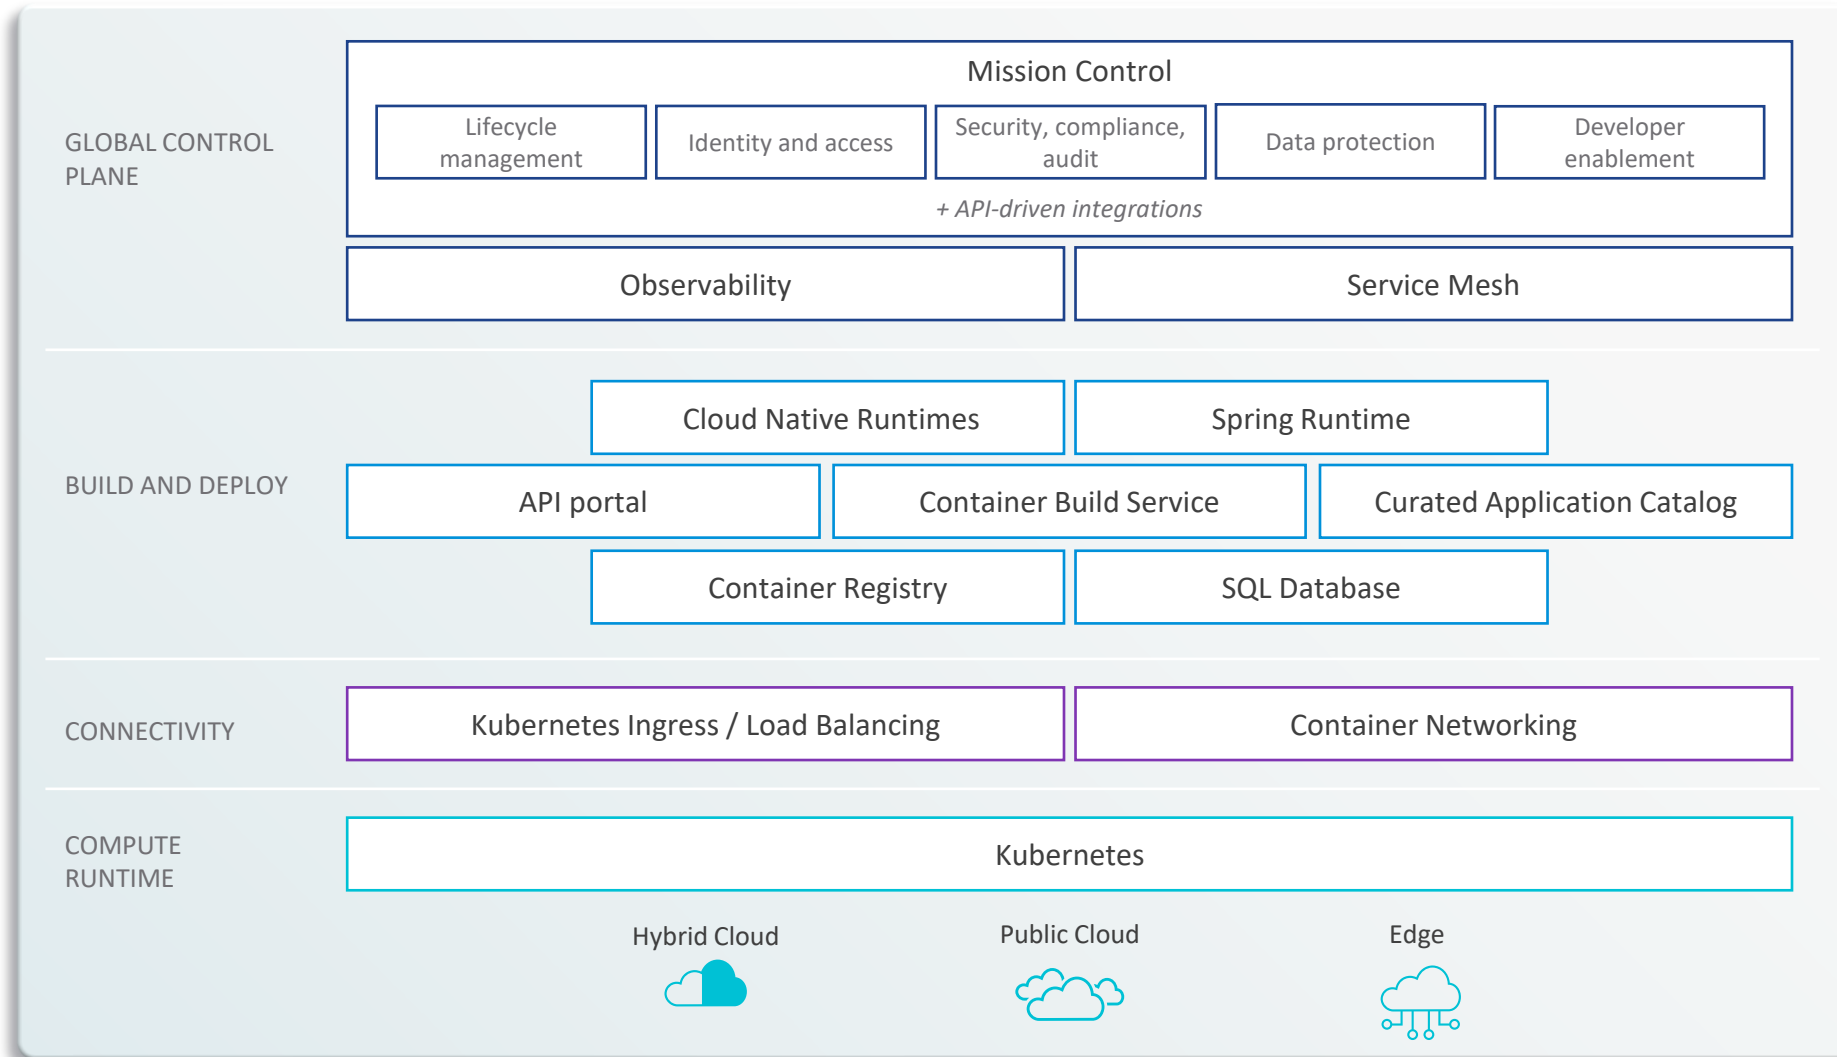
GLOBAL CONTROL PLANE

Mission Control

Lifecycle management

Identity and access

Security, compliance, audit

Data protection

Developer enablement

+ API-driven integrations

Observability

Service Mesh

BUILD AND DEPLOY

Cloud Native Runtimes

Spring Runtime

API portal

Container Build Service

Curated Application Catalog

Container Registry

SQL Database

CONNECTIVITY

Kubernetes Ingress / Load Balancing

Container Networking

COMPUTE RUNTIME

Kubernetes

Hybrid Cloud

Public Cloud

Edge